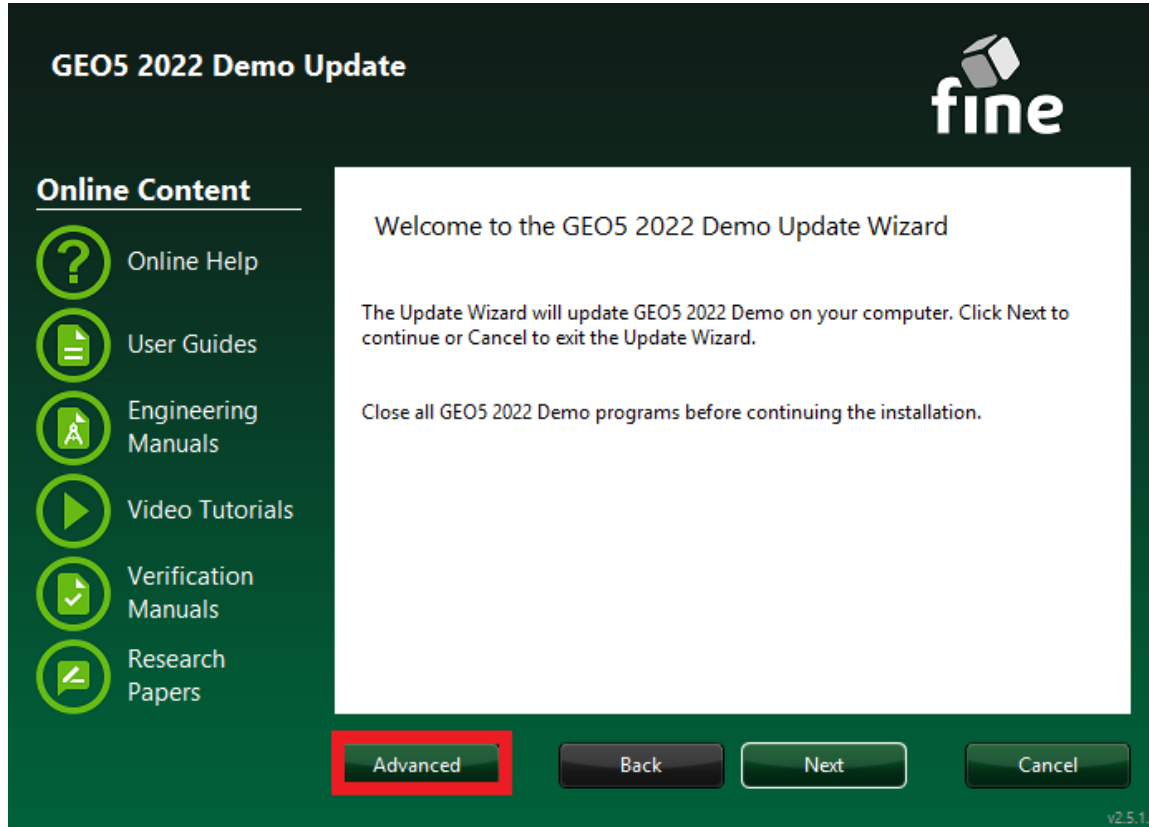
GEO5 2022 Demo Update

fine

Online Content

Online Help

User Guides

Engineering Manuals

Video Tutorials

Verification Manuals

Research Papers

Welcome to the GEO5 2022 Demo Update Wizard

The Update Wizard will update GEO5 2022 Demo on your computer. Click Next to continue or Cancel to exit the Update Wizard.

Close all GEO5 2022 Demo programs before continuing the installation.

Advanced

Back

Next

Cancel

v2.5.1.